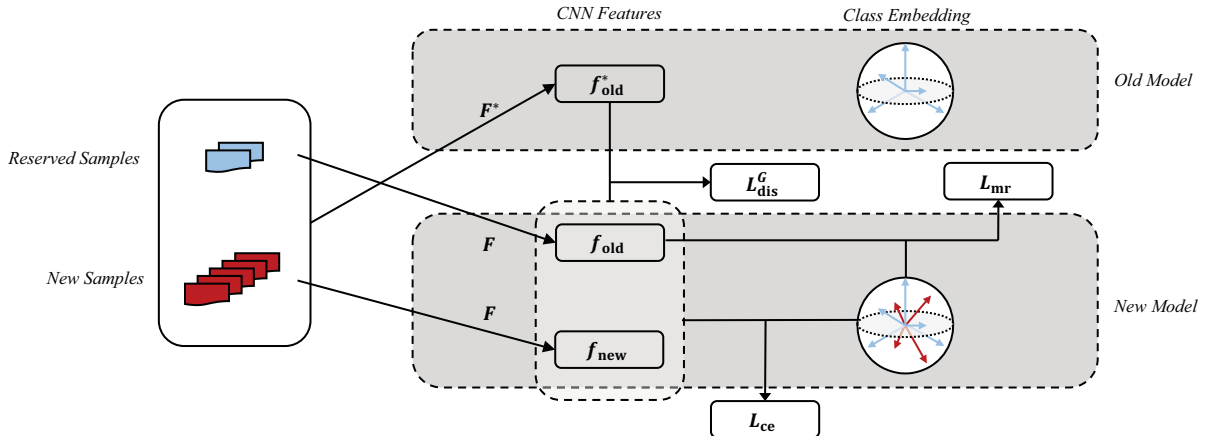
CNN Features

Class Embedding

Old Model

$F^*$

$f^*_{\text{old}}$

Reserved Samples

$L^G_{\text{dis}}$

$L_{\text{mr}}$

$F$

$f_{\text{old}}$

New Samples

New Model

$F$

$f_{\text{new}}$

$L_{\text{ce}}$